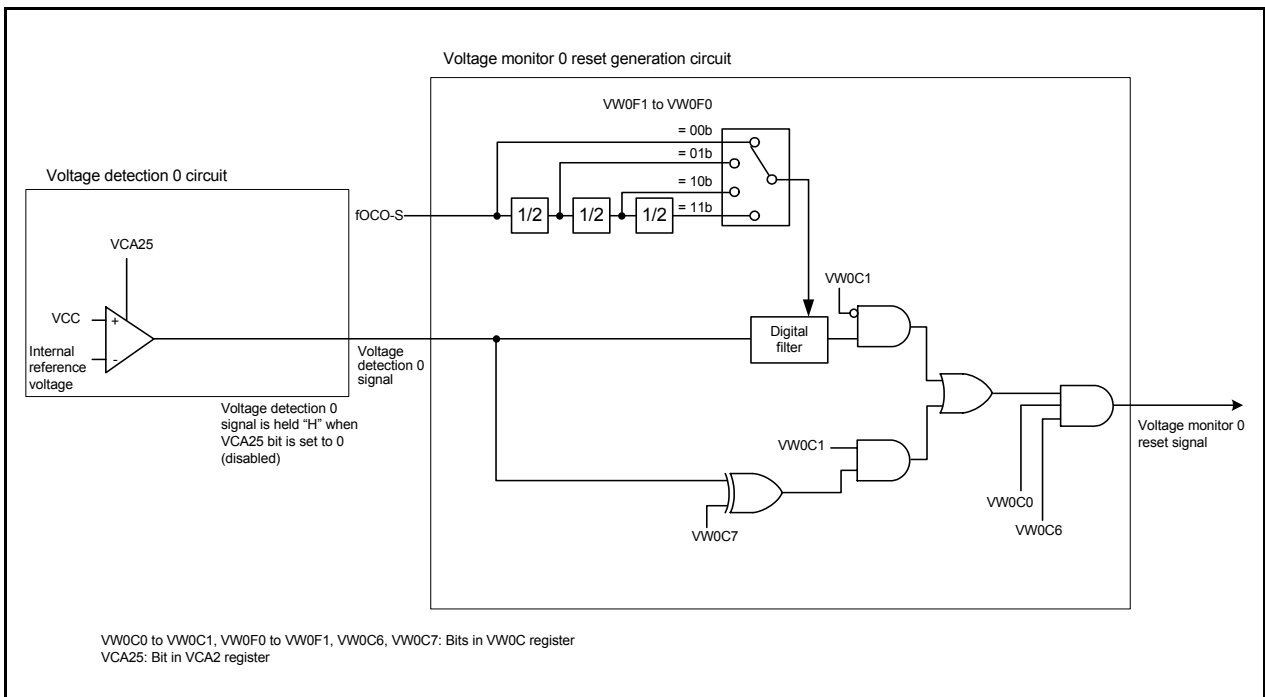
Voltage monitor 0 reset generation circuit

VW0F1 to VW0F0

= 00b

= 01b

= 10b

= 11b

Voltage detection 0 circuit

fOCO-S

1/2

1/2

1/2

VCA25

VW0C1

VCC

+

-

Internal reference voltage

Digital filter

Voltage detection 0 signal

Voltage detection 0 signal is held "H" when VCA25 bit is set to 0 (disabled)

Voltage monitor 0 reset signal

VW0C1

VW0C0

VW0C6

VW0C7

VW0C0 to VW0C1, VW0F0 to VW0F1, VW0C6, VW0C7: Bits in VW0C register
VCA25: Bit in VCA2 register